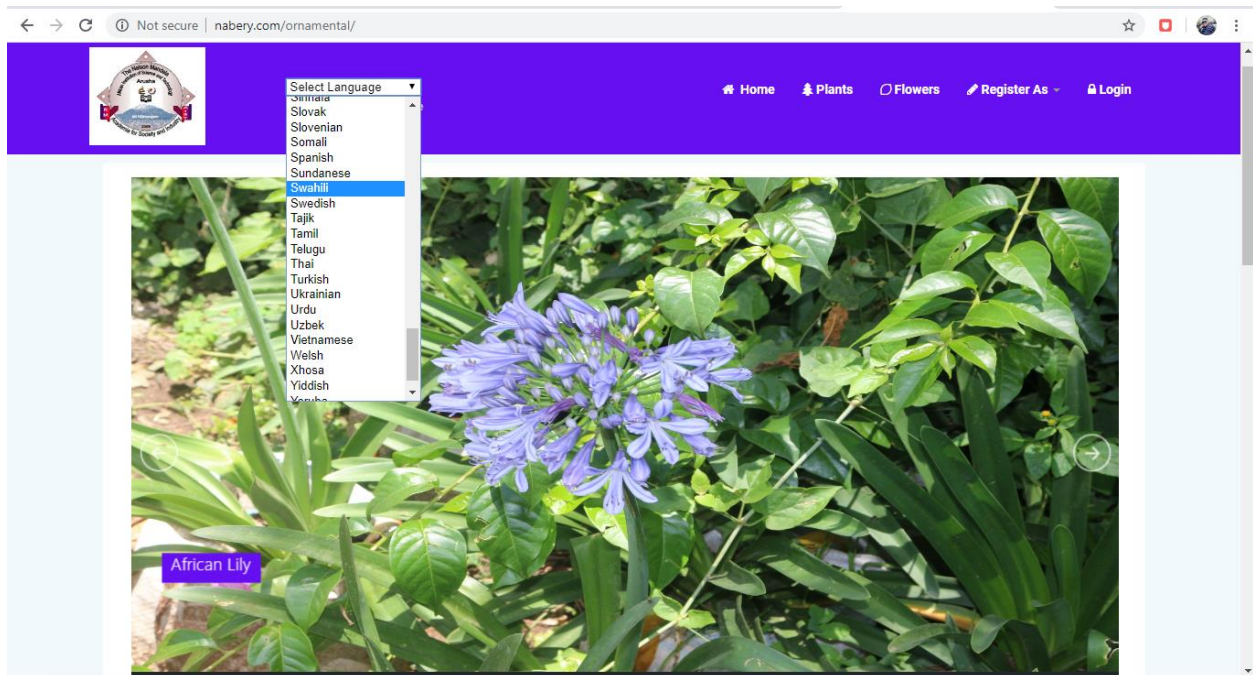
Not secure | nabery.com/ornamental/

The Nelson Mandela African Institution of Science and Technology
Arusha
2009
Academia for Society and Industry

Select Language
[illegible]
Slovak
Slovenian
Somali
Spanish
Sundanese
Swahili
Swedish
Tajik
Tamil
Telugu
Thai
Turkish
Ukrainian
Urdu
Uzbek
Vietnamese
Welsh
Xhosa
Yiddish
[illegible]

Home
Plants
Flowers
Register As
Login

African Lily